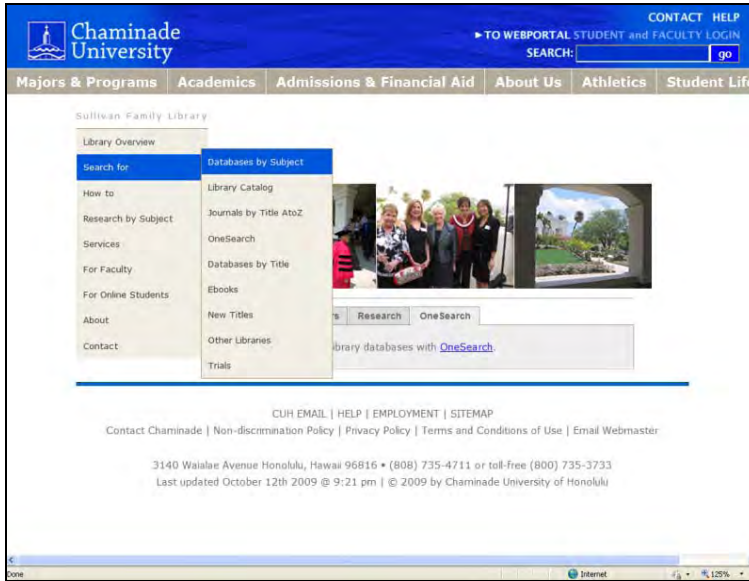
Chaminade University

CONTACT HELP

► TO WEBPORTAL STUDENT and FACULTY LOGIN

SEARCH: go

Majors & Programs | Academics | Admissions & Financial Aid | About Us | Athletics | Student Life

Sullivan Family Library

Library Overview
Search for
How to
Research by Subject
Services
For Faculty
For Online Students
About
Contact

Databases by Subject
Library Catalog
Journals by Title AtoZ
OneSearch
Databases by Title
Ebooks
New Titles
Other Libraries
Trials

s | Research | OneSearch

ibrary databases with OneSearch.

CUH EMAIL | HELP | EMPLOYMENT | SITEMAP

Contact Chaminade | Non-discrimination Policy | Privacy Policy | Terms and Conditions of Use | Email Webmaster

3140 Waialae Avenue Honolulu, Hawaii 96816 • (808) 735-4711 or toll-free (800) 735-3733

Last updated October 12th 2009 @ 9:21 pm | © 2009 by Chaminade University of Honolulu

Done

Internet

125%